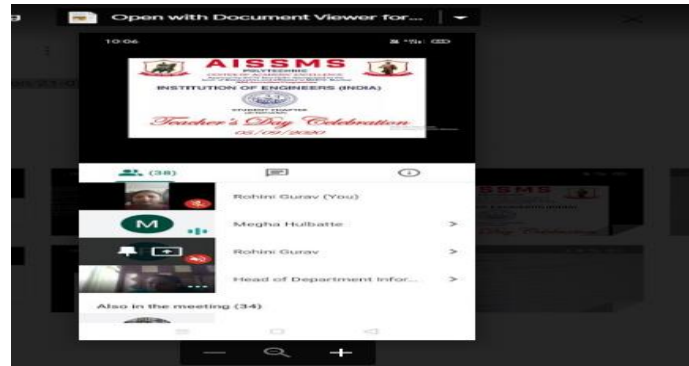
Open with Document Viewer for...

10:06

AISSMS

POLYTECHNIC

INSTITUTION OF ENGINEERS (INDIA)

STUDENT CHAPTER

Teacher's Day Celebration

05/09/2020

(38)

Rohini Gurav (You)

M

Megha Hulbatte

Rohini Gurav

Head of Department Infor...

Also in the meeting (34)